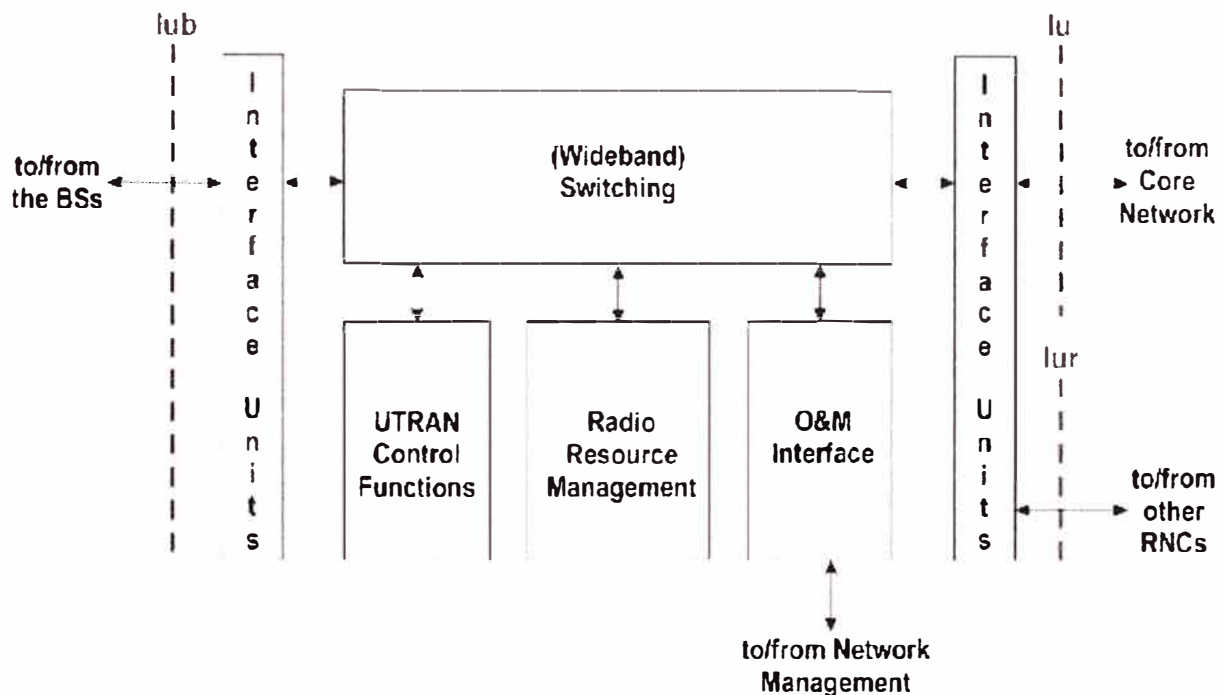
Iub

Iu

to/from the BSs

Interface Units

(Wideband) Switching

Interface Units

to/from Core Network

Iur

UTRAN Control Functions

Radio Resource Management

O&M Interface

to/from other RNCs

to/from Network Management